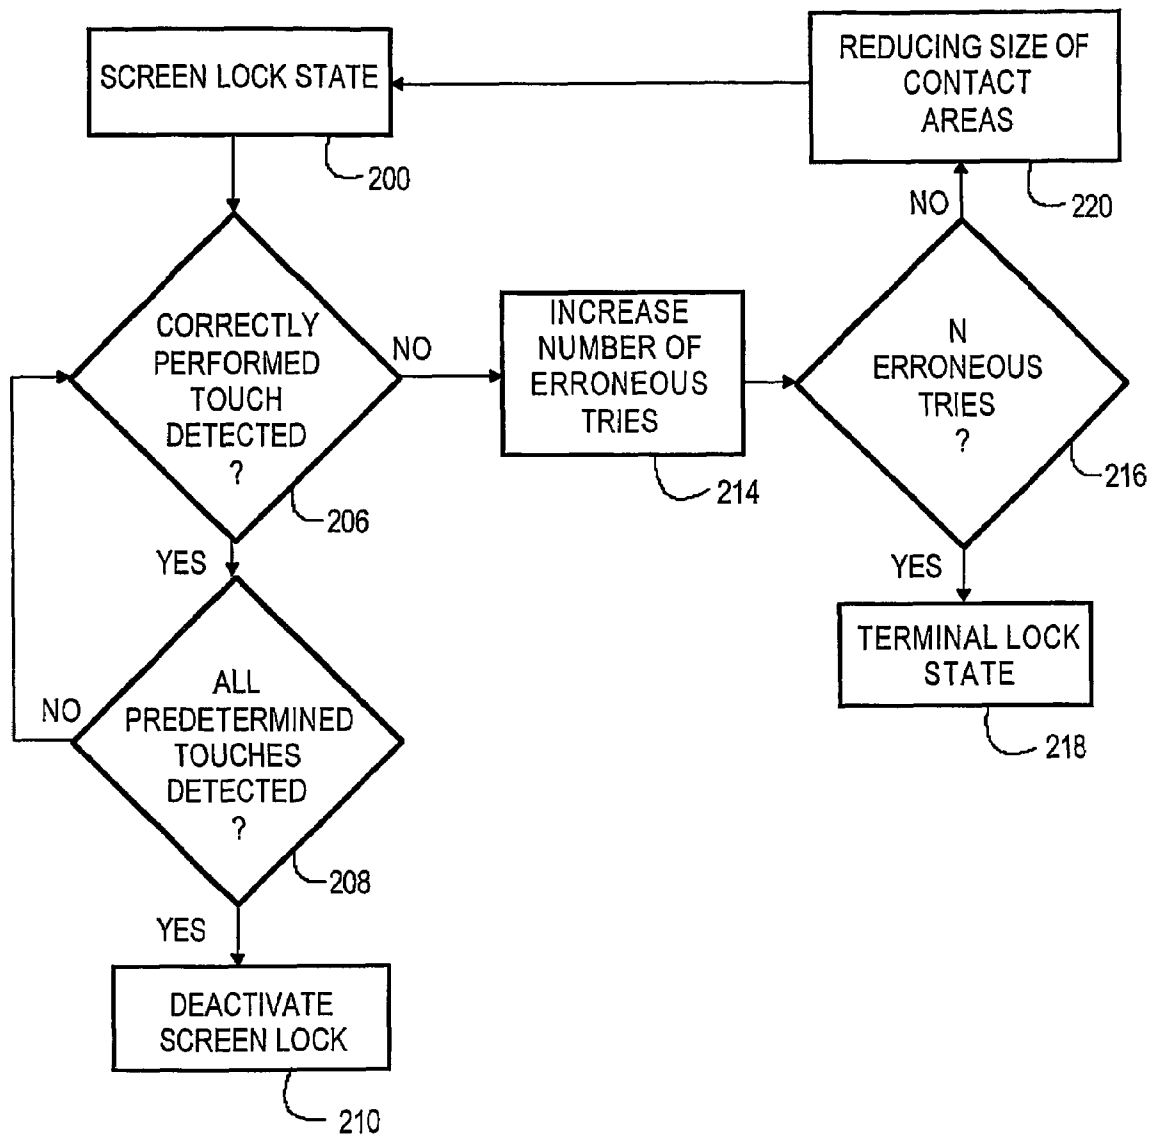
SCREEN LOCK STATE

200

CORRECTLY PERFORMED TOUCH DETECTED ?

206

NO

INCREASE NUMBER OF ERRONEOUS TRIES

214

N ERRONEOUS TRIES ?

216

NO

REDUCING SIZE OF CONTACT AREAS

220

YES

TERMINAL LOCK STATE

218

YES

ALL PREDETERMINED TOUCHES DETECTED ?

208

NO

YES

DEACTIVATE SCREEN LOCK

210